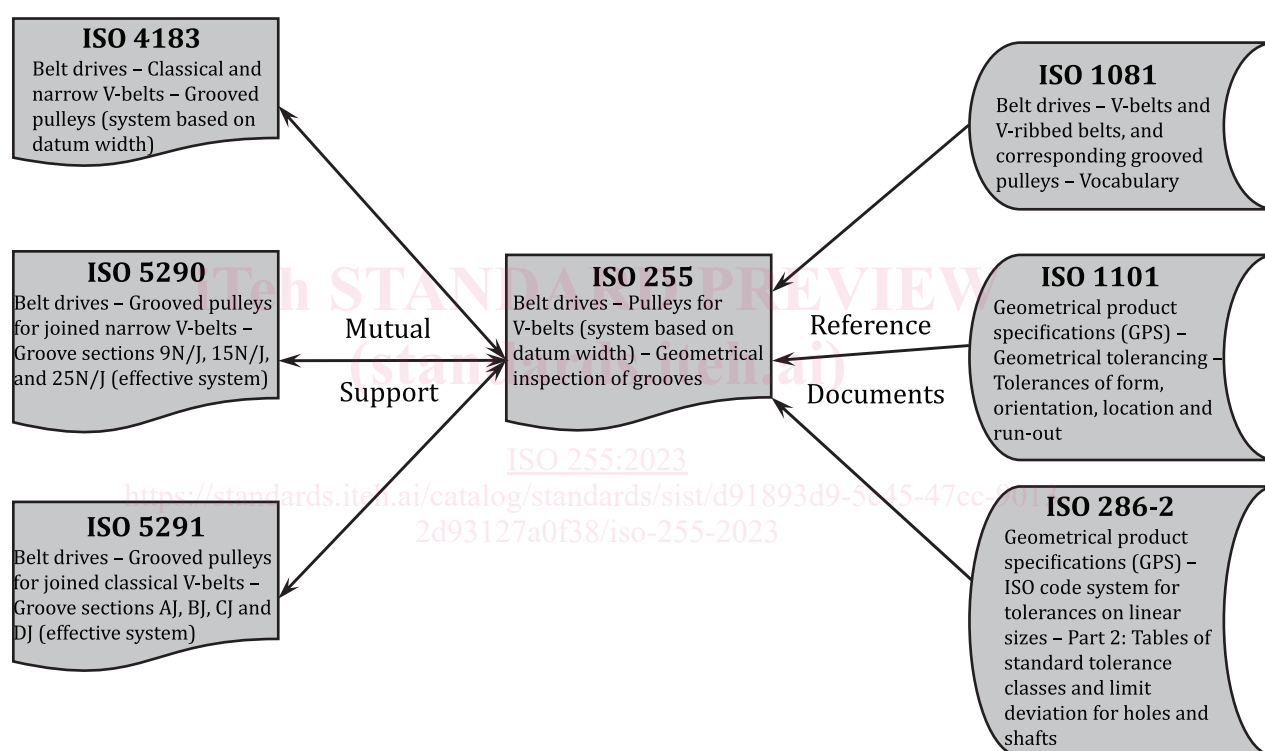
ISO 4183
Belt drives – Classical and narrow V-belts – Grooved pulleys (system based on datum width)

ISO 5290
Belt drives – Grooved pulleys for joined narrow V-belts – Groove sections 9N/J, 15N/J, and 25N/J (effective system)

ISO 5291
Belt drives – Grooved pulleys for joined classical V-belts – Groove sections AJ, BJ, CJ and DJ (effective system)

Mutual

Support

ISO 255
Belt drives – Pulleys for V-belts (system based on datum width) – Geometrical inspection of grooves

iTeh STANDARD PREVIEW
(standards.iteh.ai)

ISO 255:2023
https://standards.iteh.ai/catalog/standards/sist/d91893d9-5845-47cc-9013-2d93127a0f38/iso-255-2023

Reference

Documents

ISO 1081
Belt drives – V-belts and V-ribbed belts, and corresponding grooved pulleys – Vocabulary

ISO 1101
Geometrical product specifications (GPS) – Geometrical tolerancing – Tolerances of form, orientation, location and run-out

ISO 286-2
Geometrical product specifications (GPS) – ISO code system for tolerances on linear sizes – Part 2: Tables of standard tolerance classes and limit deviation for holes and shafts